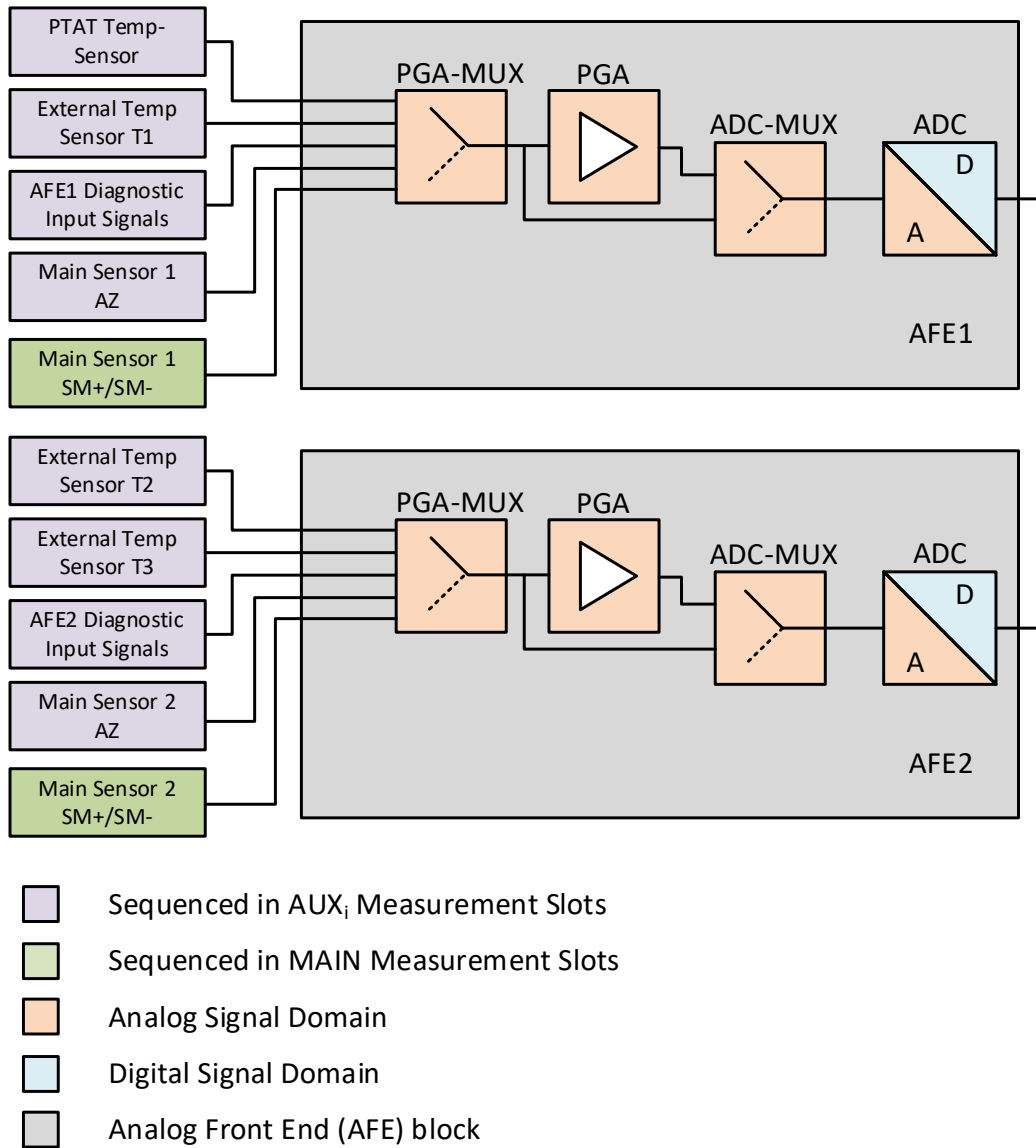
PTAT Temp-Sensor

External Temp Sensor T1

AFE1 Diagnostic Input Signals

Main Sensor 1 AZ

Main Sensor 1 SM+/SM-

PGA-MUX

PGA

ADC-MUX

ADC

D

A

AFE1

External Temp Sensor T2

External Temp Sensor T3

AFE2 Diagnostic Input Signals

Main Sensor 2 AZ

Main Sensor 2 SM+/SM-

PGA-MUX

PGA

ADC-MUX

ADC

D

A

AFE2

Sequenced in AUX$_i$ Measurement Slots

Sequenced in MAIN Measurement Slots

Analog Signal Domain

Digital Signal Domain

Analog Front End (AFE) block